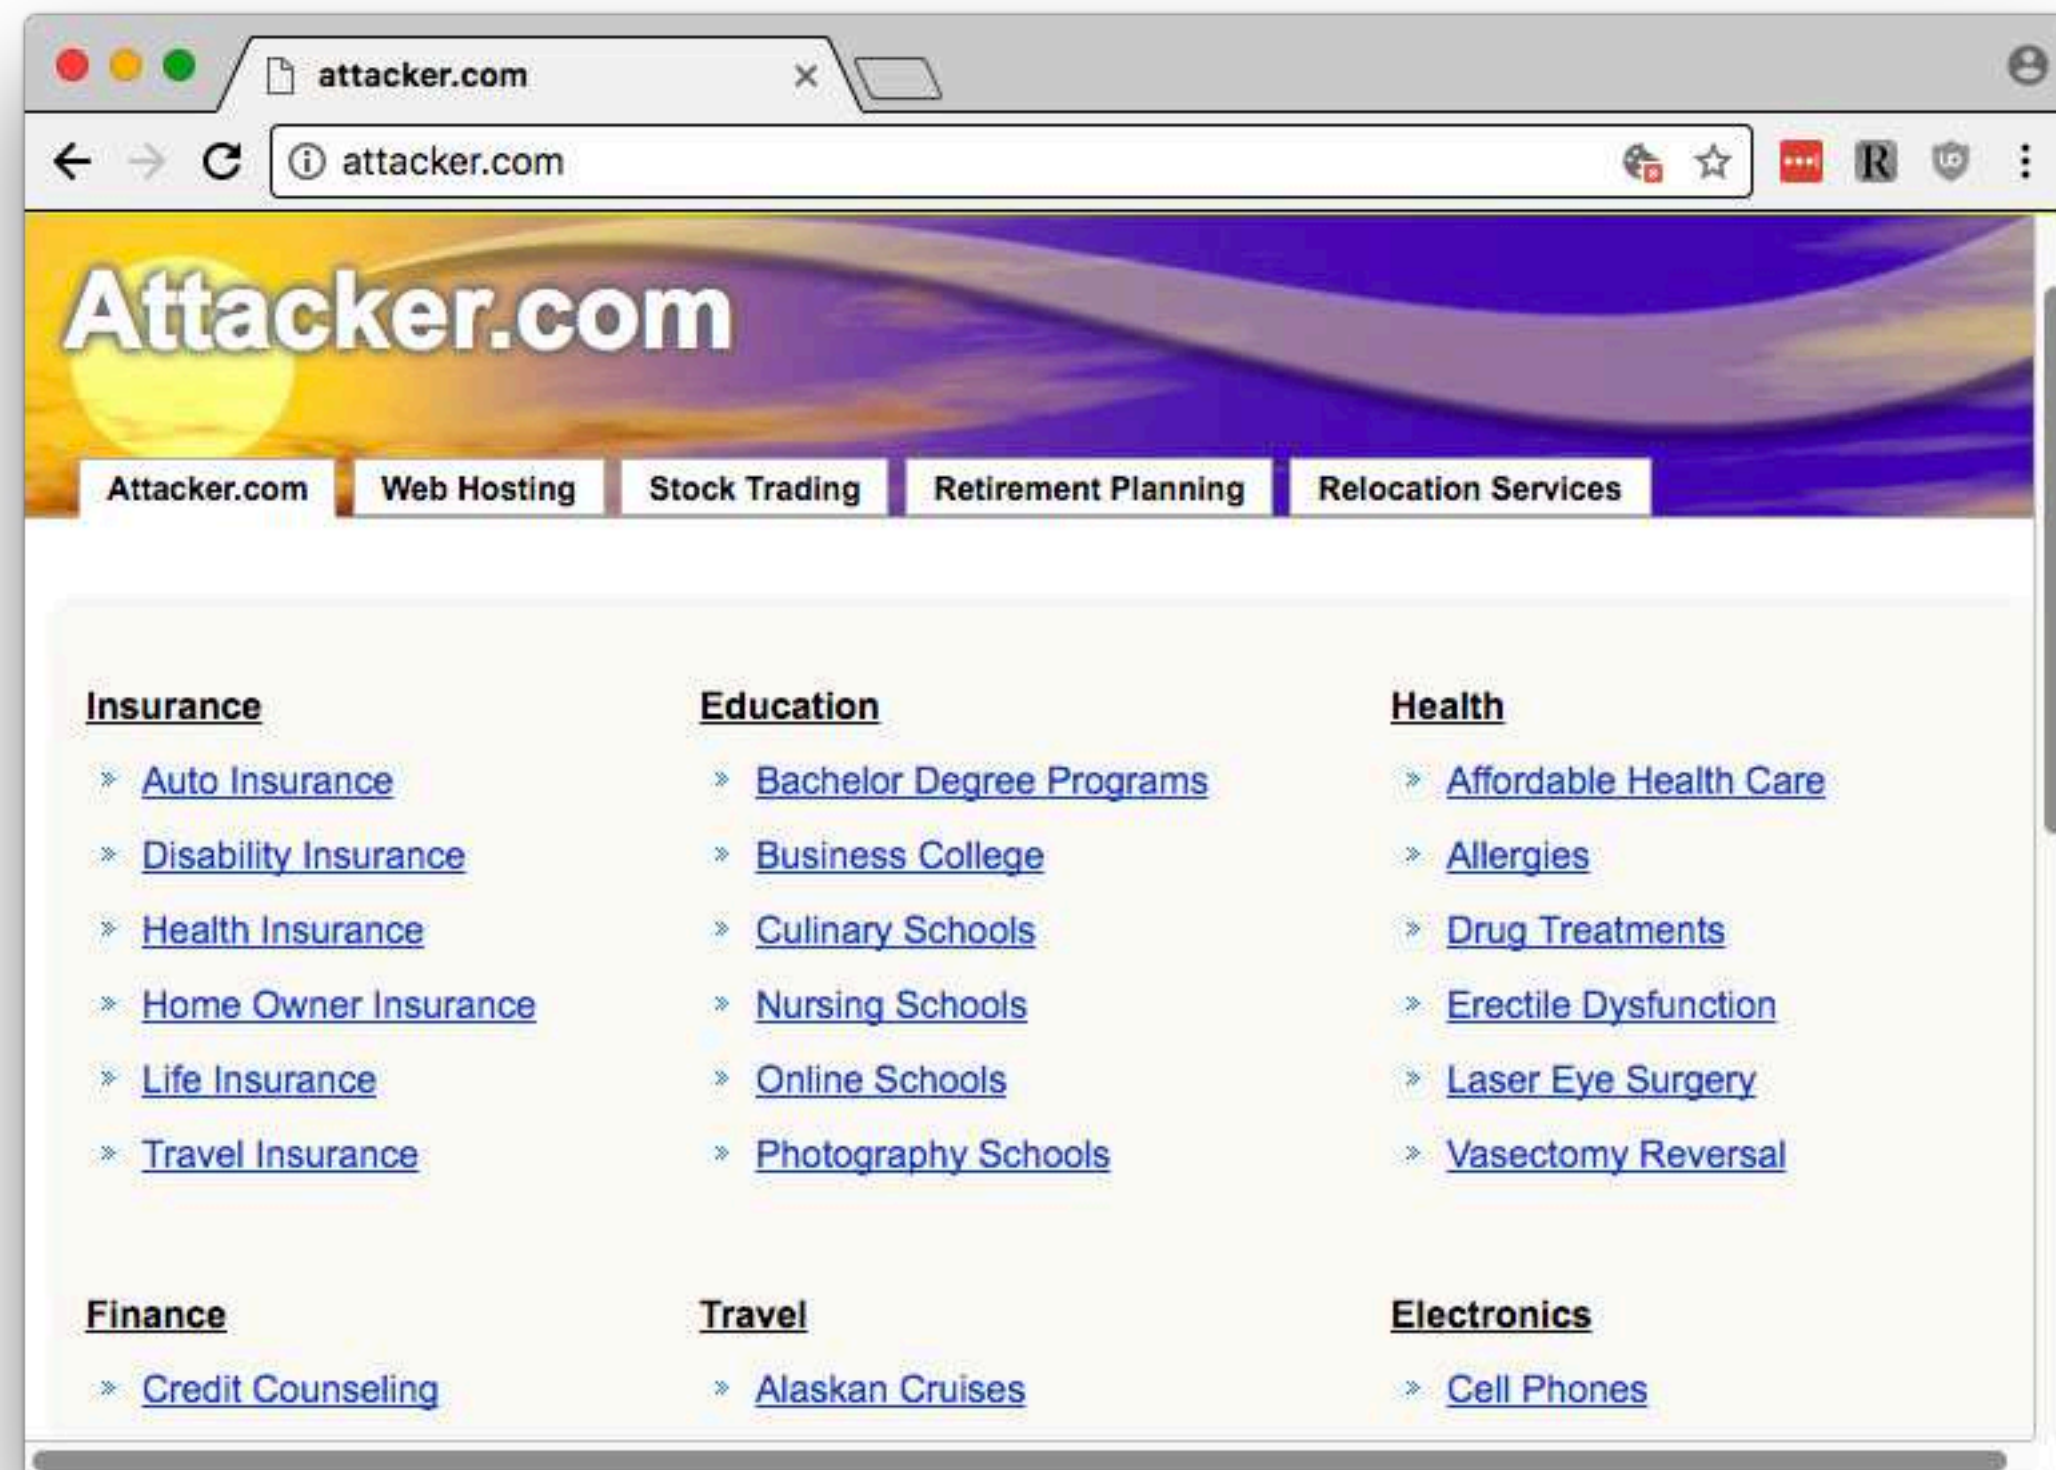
attacker.com ×

attacker.com

Attacker.com

Attacker.com | Web Hosting | Stock Trading | Retirement Planning | Relocation Services

Insurance
» Auto Insurance
» Disability Insurance
» Health Insurance
» Home Owner Insurance
» Life Insurance
» Travel Insurance

Education
» Bachelor Degree Programs
» Business College
» Culinary Schools
» Nursing Schools
» Online Schools
» Photography Schools

Health
» Affordable Health Care
» Allergies
» Drug Treatments
» Erectile Dysfunction
» Laser Eye Surgery
» Vasectomy Reversal

Finance
» Credit Counseling

Travel
» Alaskan Cruises

Electronics
» Cell Phones